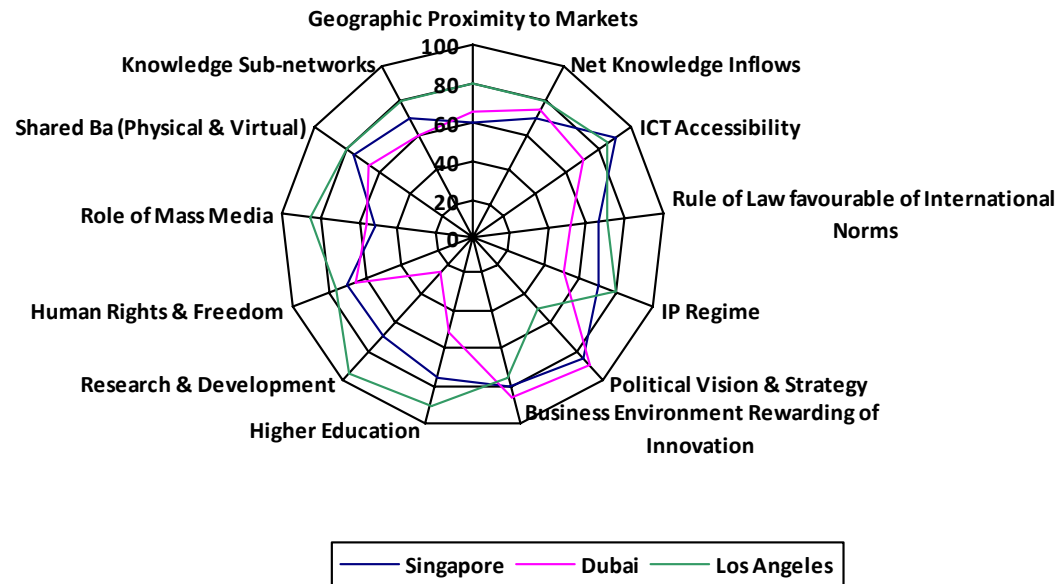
Geographic Proximity to Markets

100

80

60

40

20

0

Net Knowledge Inflows

ICT Accessibility

Rule of Law favourable of International Norms

IP Regime

Political Vision & Strategy

Business Environment Rewarding of Innovation

Higher Education

Research & Development

Human Rights & Freedom

Role of Mass Media

Shared Ba (Physical & Virtual)

Knowledge Sub-networks

Singapore
Dubai
Los Angeles